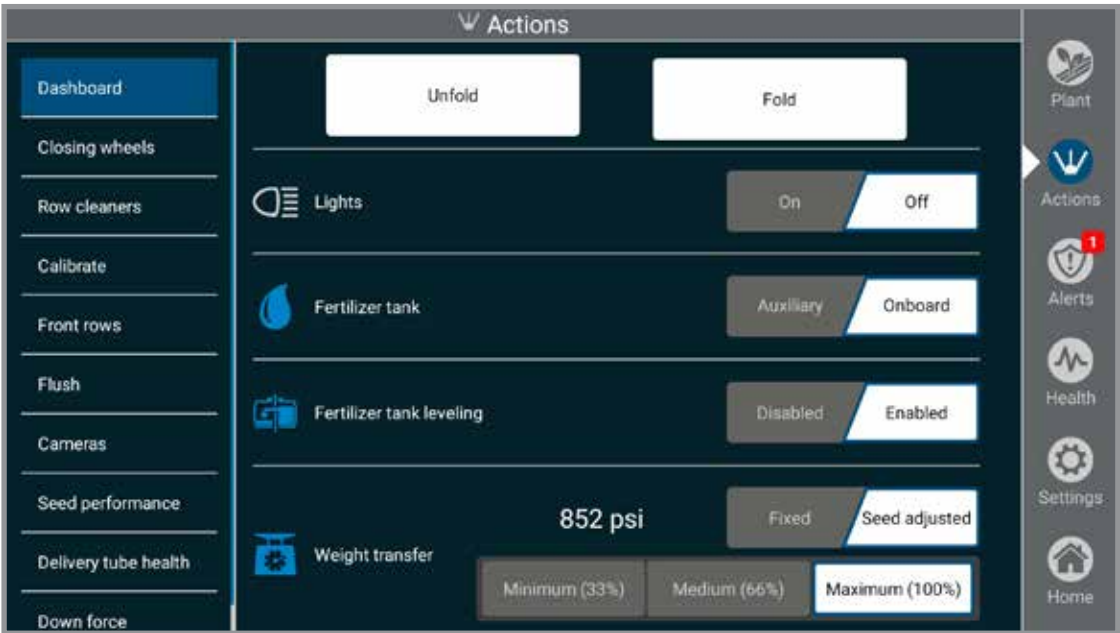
Actions

Dashboard
Closing wheels
Row cleaners
Calibrate
Front rows
Flush
Cameras
Seed performance
Delivery tube health
Down force

Unfold
Fold

Lights
On
Off

Fertilizer tank
Auxiliary
Onboard

Fertilizer tank leveling
Disabled
Enabled

Weight transfer
852 psi
Fixed
Seed adjusted
Minimum (33%)
Medium (66%)
Maximum (100%)

Plant
Actions
1
Alerts
Health
Settings
Home